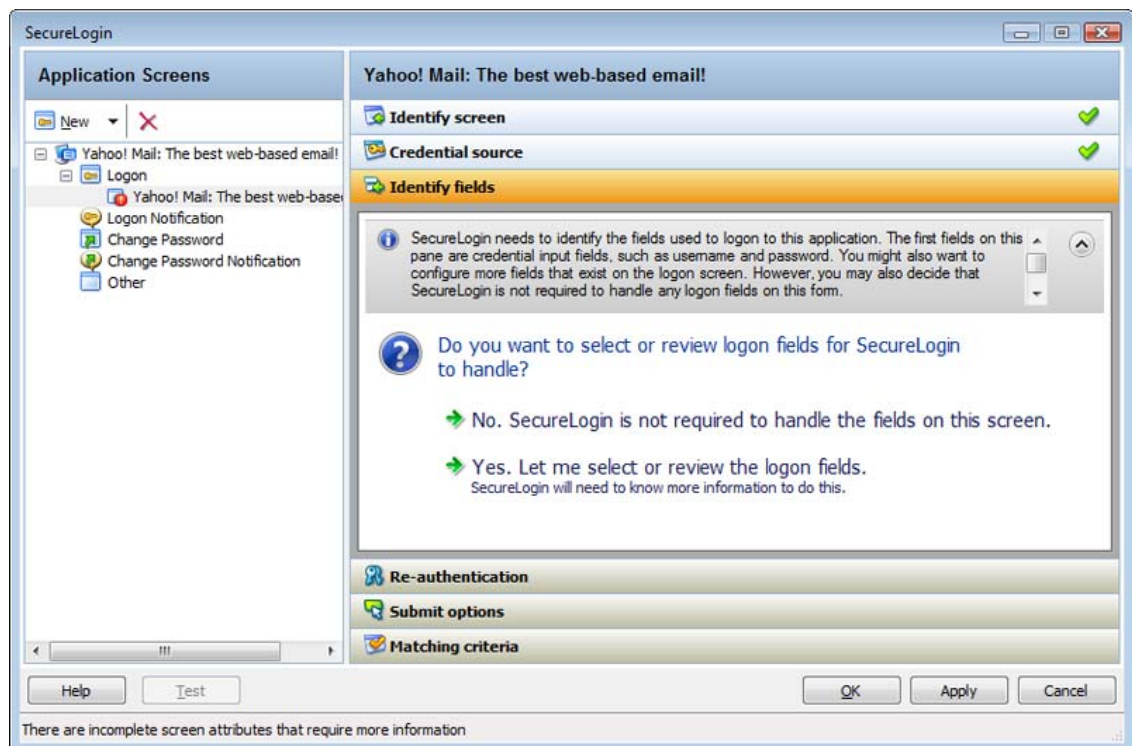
SecureLogin

Application Screens

New

Yahoo! Mail: The best web-based email!
Logon
Yahoo! Mail: The best web-base
Logon Notification
Change Password
Change Password Notification
Other

Yahoo! Mail: The best web-based email!

Identify screen

Credential source

Identify fields

SecureLogin needs to identify the fields used to logon to this application. The first fields on this pane are credential input fields, such as username and password. You might also want to configure more fields that exist on the logon screen. However, you may also decide that SecureLogin is not required to handle any logon fields on this form.

Do you want to select or review logon fields for SecureLogin to handle?

No. SecureLogin is not required to handle the fields on this screen.

Yes. Let me select or review the logon fields.
SecureLogin will need to know more information to do this.

Re-authentication

Submit options

Matching criteria

Help Test OK Apply Cancel

There are incomplete screen attributes that require more information